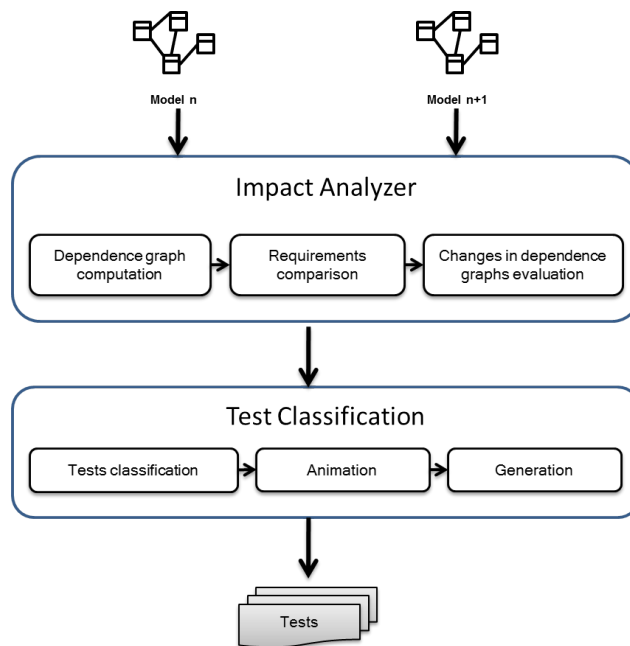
Model n

Model n+1

Impact Analyzer

Dependence graph computation

Requirements comparison

Changes in dependence graphs evaluation

Test Classification

Tests classification

Animation

Generation

Tests